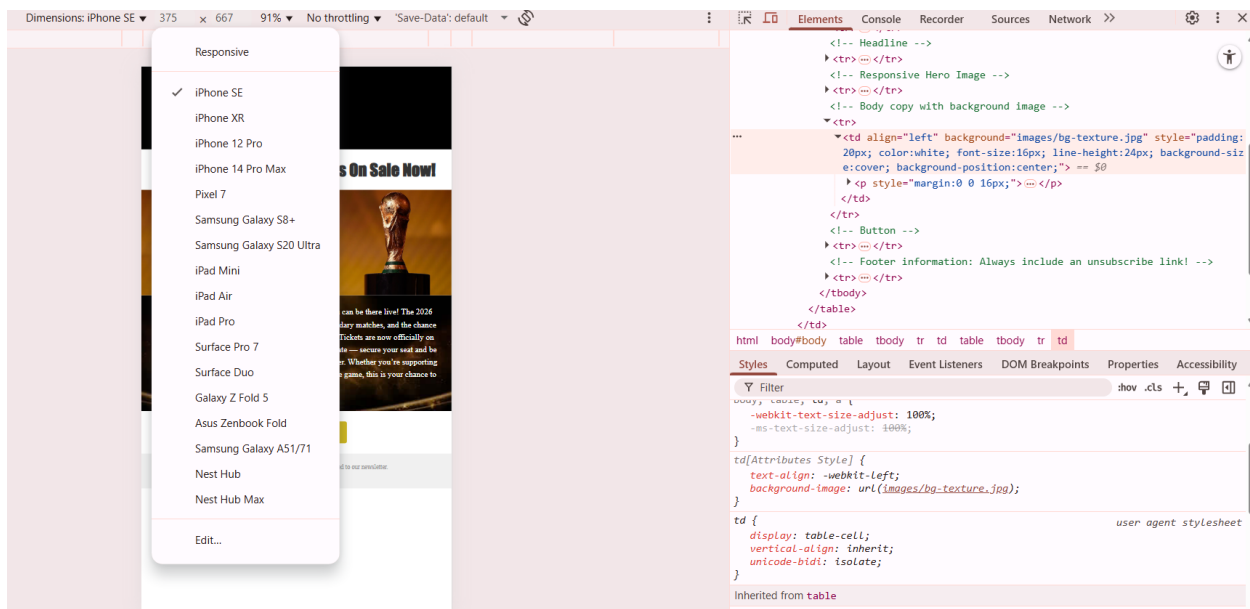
Dimensions: iPhone SE ▾ 375 × 667 91% ▾ No throttling ▾ 'Save-Data': default ▾

Responsive
✓ iPhone SE
iPhone XR
iPhone 12 Pro
iPhone 14 Pro Max
Pixel 7
Samsung Galaxy S8+
Samsung Galaxy S20 Ultra
iPad Mini
iPad Air
iPad Pro
Surface Pro 7
Surface Duo
Galaxy Z Fold 5
Asus Zenbook Fold
Samsung Galaxy A51/71
Nest Hub
Nest Hub Max
Edit...

s On Sale Now!

can be there live! The 2026 dary matches, and the chance Tickets are now officially on e — secure your seat and be r. Whether you're supporting game, this is your chance to

d to our newsletter.

Elements Console Recorder Sources Network »

<!-- Headline -->
▸<tr> ⋯ </tr>
<!-- Responsive Hero Image -->
▸<tr> ⋯ </tr>
<!-- Body copy with background image -->
▾<tr>
▾<td align="left" background="images/bg-texture.jpg" style="padding: 20px; color:white; font-size:16px; line-height:24px; background-size:cover; background-position:center;"> == $0
▸<p style="margin:0 0 16px;"> ⋯ </p>
</td>
</tr>
<!-- Button -->
▸<tr> ⋯ </tr>
<!-- Footer information: Always include an unsubscribe link! -->
▸<tr> ⋯ </tr>
</tbody>
</table>
</td>

html body#body table tbody tr td table tbody tr td

Styles Computed Layout Event Listeners DOM Breakpoints Properties Accessibility

Filter :hov .cls

body, table, td, a {
-webkit-text-size-adjust: 100%;
-ms-text-size-adjust: 100%;
}
td[Attributes Style] {
text-align: -webkit-left;
background-image: url(images/bg-texture.jpg);
}
td { user agent stylesheet
display: table-cell;
vertical-align: inherit;
unicode-bidi: isolate;
}
Inherited from table